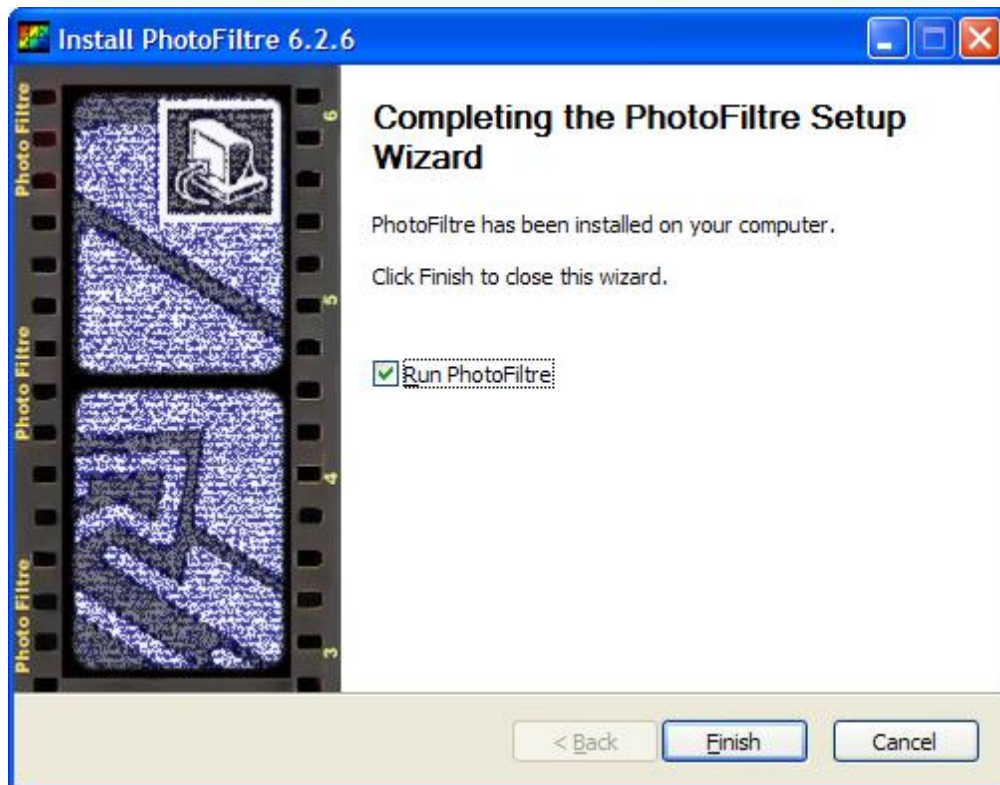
Install PhotoFiltre 6.2.6

Photo Filtre

6

5

Photo Filtre

4

Photo Filtre

3

Completing the PhotoFiltre Setup Wizard

PhotoFiltre has been installed on your computer.

Click Finish to close this wizard.

Run PhotoFiltre

< Back

Finish

Cancel